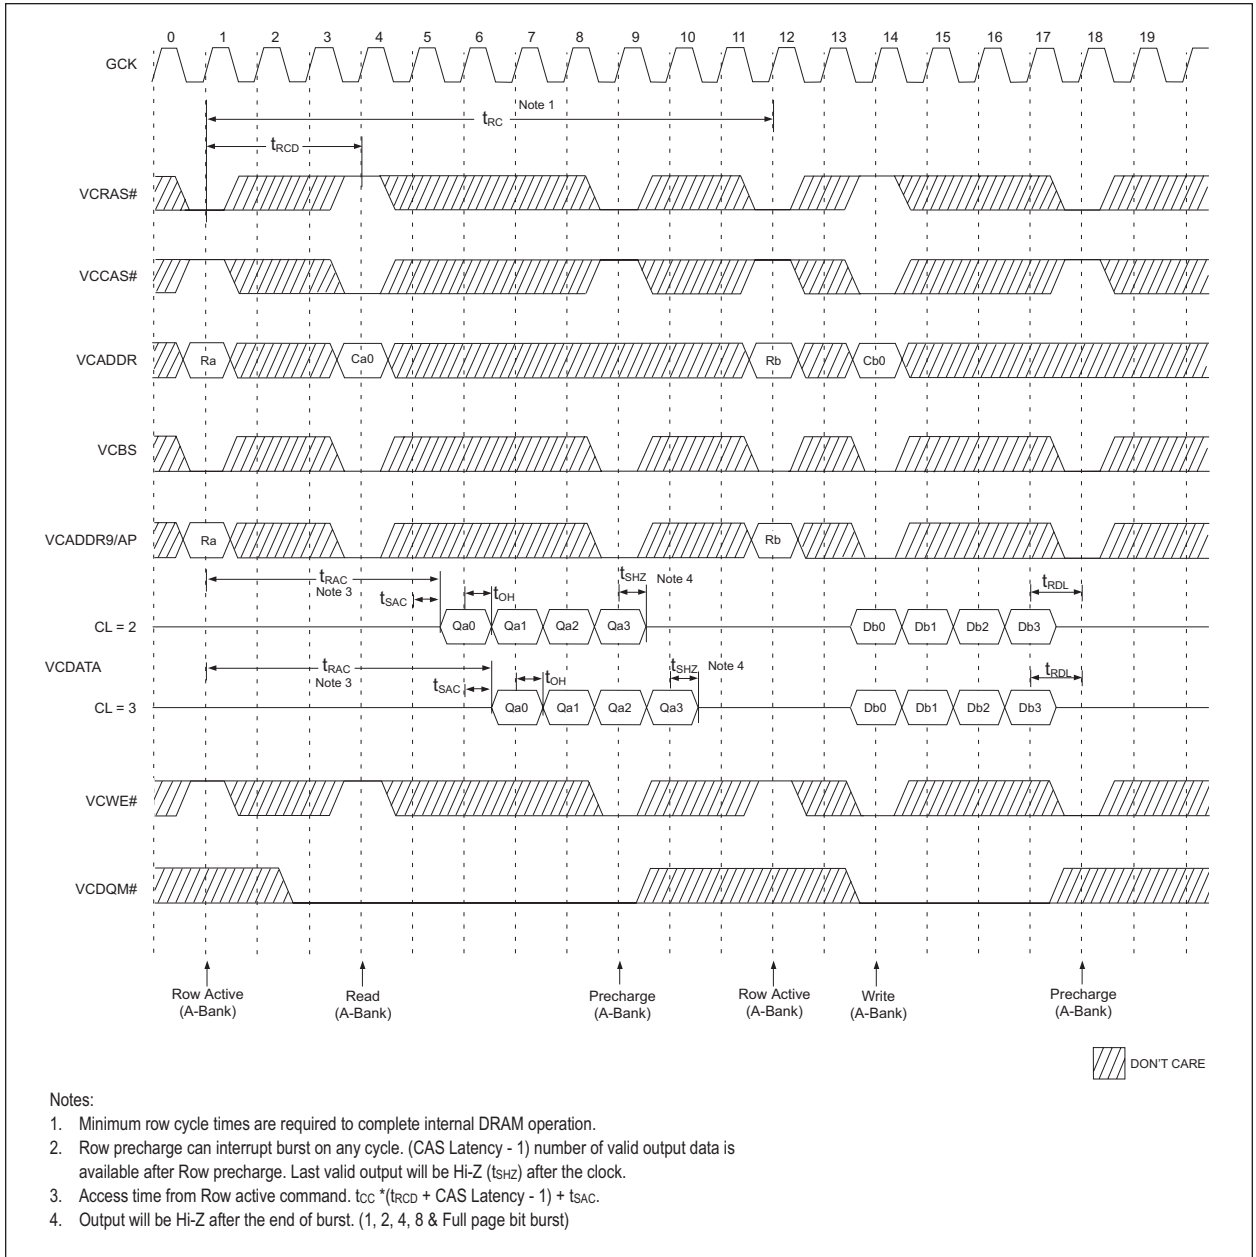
0 1 2 3 4 5 6 7 8 9 10 11 12 13 14 15 16 17 18 19

GCK

$t_{RC}$ Note 1

$t_{RCD}$

VCRAS#

VCCAS#

VCADDR Ra Ca0 Rb Cb0

VCBS

VCADDR9/AP Ra Rb

$t_{RAC}$ Note 3 $t_{SAC}$ $t_{OH}$ $t_{SHZ}$ Note 4 $t_{RDL}$

CL = 2 Qa0 Qa1 Qa2 Qa3 Db0 Db1 Db2 Db3

VCDATA

$t_{RAC}$ Note 3 $t_{SAC}$ $t_{OH}$ $t_{SHZ}$ Note 4 $t_{RDL}$

CL = 3 Qa0 Qa1 Qa2 Qa3 Db0 Db1 Db2 Db3

VCWE#

VCDQM#

Row Active (A-Bank)
Read (A-Bank)
Precharge (A-Bank)
Row Active (A-Bank)
Write (A-Bank)
Precharge (A-Bank)

DON'T CARE

Notes:
1. Minimum row cycle times are required to complete internal DRAM operation.
2. Row precharge can interrupt burst on any cycle. (CAS Latency - 1) number of valid output data is available after Row precharge. Last valid output will be Hi-Z ($t_{SHZ}$) after the clock.
3. Access time from Row active command. $t_{CC}$ *($t_{RCD}$ + CAS Latency - 1) + $t_{SAC}$.
4. Output will be Hi-Z after the end of burst. (1, 2, 4, 8 & Full page bit burst)